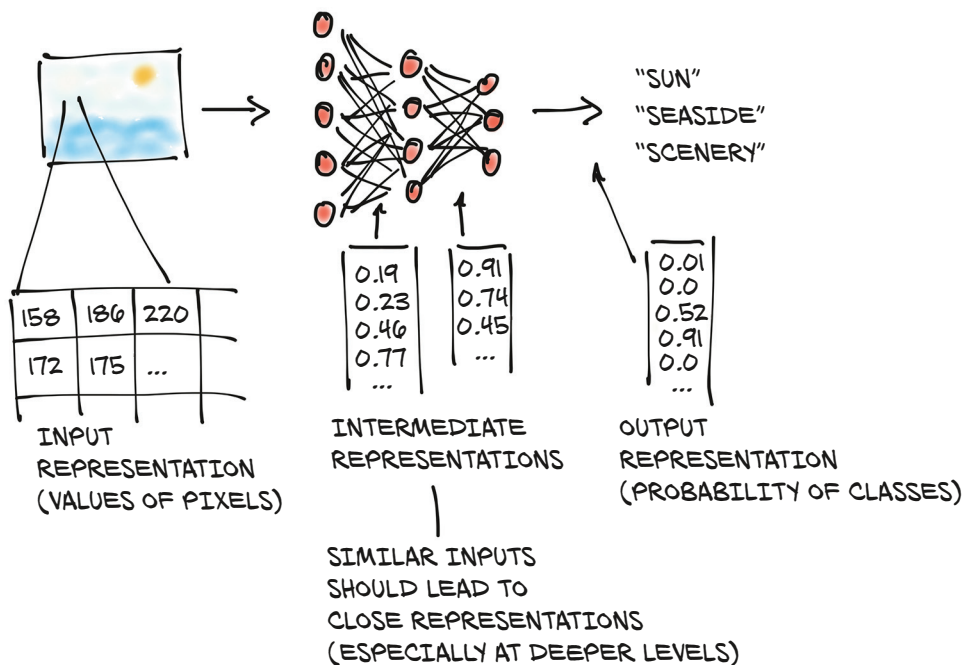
"SUN"
"SEASIDE"
"SCENERY"

| 158 | 186 | 220 |
|---|---|---|
| 172 | 175 | ... |

0.19
0.23
0.46
0.77
...

0.91
0.74
0.45
...

0.01
0.0
0.52
0.91
0.0
...

INPUT REPRESENTATION (VALUES OF PIXELS)

INTERMEDIATE REPRESENTATIONS

OUTPUT REPRESENTATION (PROBABILITY OF CLASSES)

SIMILAR INPUTS SHOULD LEAD TO CLOSE REPRESENTATIONS (ESPECIALLY AT DEEPER LEVELS)